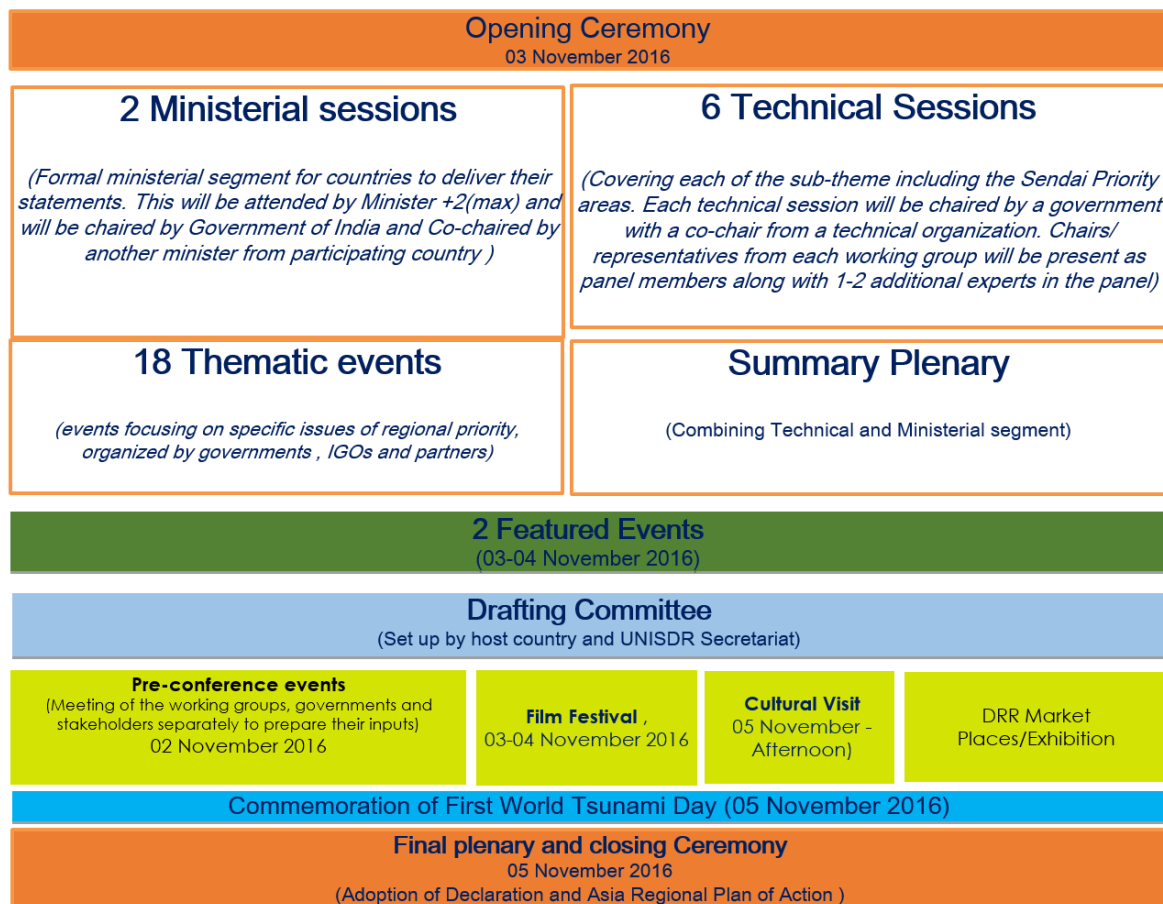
Opening Ceremony
03 November 2016

2 Ministerial sessions

(Formal ministerial segment for countries to deliver their statements. This will be attended by Minister +2(max) and will be chaired by Government of India and Co-chaired by another minister from participating country )

6 Technical Sessions

(Covering each of the sub-theme including the Sendai Priority areas. Each technical session will be chaired by a government with a co-chair from a technical organization. Chairs/ representatives from each working group will be present as panel members along with 1-2 additional experts in the panel)

18 Thematic events

(events focusing on specific issues of regional priority, organized by governments , IGOs and partners)

Summary Plenary

(Combining Technical and Ministerial segment)

2 Featured Events
(03-04 November 2016)

Drafting Committee
(Set up by host country and UNISDR Secretariat)

Pre-conference events
(Meeting of the working groups, governments and stakeholders separately to prepare their inputs)
02 November 2016

Film Festival ,
03-04 November 2016

Cultural Visit
05 November - Afternoon)

DRR Market Places/Exhibition

Commemoration of First World Tsunami Day (05 November 2016)

Final plenary and closing Ceremony
05 November 2016
(Adoption of Declaration and Asia Regional Plan of Action )